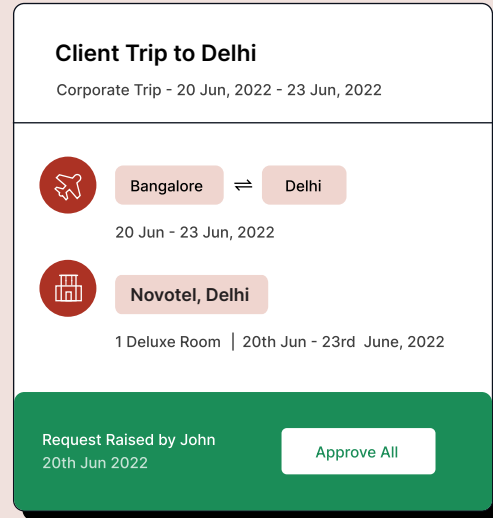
Client Trip to Delhi

Corporate Trip - 20 Jun, 2022 - 23 Jun, 2022

Bangalore ⇌ Delhi

20 Jun - 23 Jun, 2022

Novotel, Delhi

1 Deluxe Room | 20th Jun - 23rd June, 2022

Request Raised by John
20th Jun 2022

Approve All